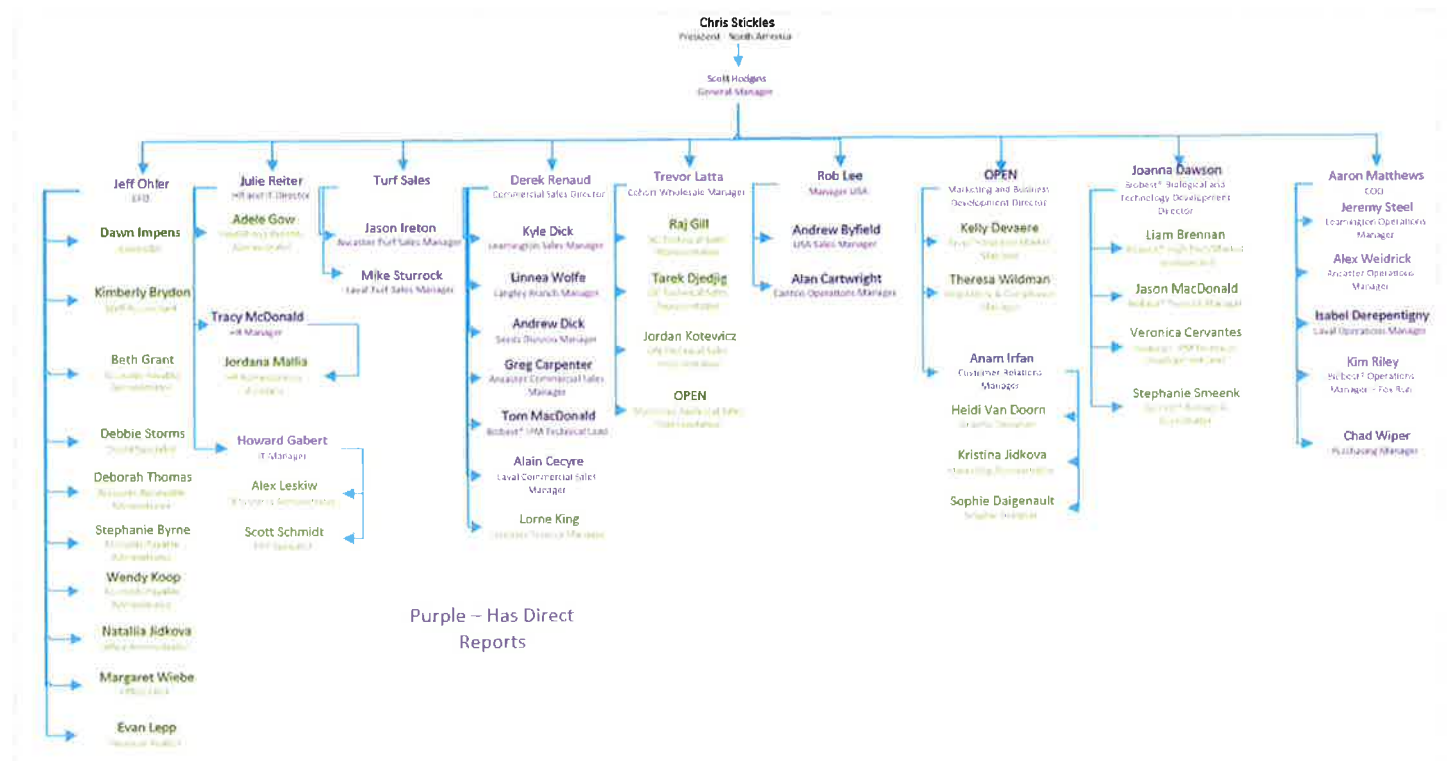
Chris Stickles
President - North America

Scott Hodgins
General Manager

Jeff Ohler
CFO

Dawn Impens
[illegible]

Kimberly Brydon
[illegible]

Beth Grant
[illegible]

Debbie Storms
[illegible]

Deborah Thomas
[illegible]

Stephanie Byrne
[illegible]

Wendy Koop
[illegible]

Natalia Jidkova
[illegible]

Margaret Wiebe
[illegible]

Evan Lepp
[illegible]

Julie Reiter
HR and IT Director

Adele Gow
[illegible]

Tracy McDonald
HR Manager

Jordana Mallia
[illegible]

Howard Gabert
IT Manager

Alex Leskiw
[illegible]

Scott Schmidt
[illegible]

Turf Sales

Jason Ireton
Ancaster Turf Sales Manager

Mike Sturrock
Laval Turf Sales Manager

Derek Renaud
Commercial Sales Director

Kyle Dick
Leamington Sales Manager

Linnea Wolfe
Langley Branch Manager

Andrew Dick
Seeds Division Manager

Greg Carpenter
Ancaster Commercial Sales Manager

Tom MacDonald
Biobest® IPM Technical Lead

Alain Cecyre
Laval Commercial Sales Manager

Lorne King
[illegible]

Trevor Latta
Cohort Wholesale Manager

Raj Gill
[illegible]

Tarek Djedjig
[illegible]

Jordan Kotewicz
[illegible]

OPEN
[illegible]

Rob Lee
Manager USA

Andrew Byfield
USA Sales Manager

Alan Cartwright
Canton Operations Manager

OPEN
Marketing and Business Development Director

Kelly Devaere
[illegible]

Theresa Wildman
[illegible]

Anam Irfan
Customer Relations Manager

Heidi Van Doorn
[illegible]

Kristina Jidkova
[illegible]

Sophie Daigenault
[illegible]

Joanna Dawson
Biobest® Biological and Technology Development Director

Liam Brennan
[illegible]

Jason MacDonald
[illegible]

Veronica Cervantes
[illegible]

Stephanie Smeenk
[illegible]

Aaron Matthews
COO

Jeremy Steel
Leamington Operations Manager

Alex Weidrick
Ancaster Operations Manager

Isabel Derepentigny
Laval Operations Manager

Kim Riley
Biobest® Operations Manager - Fox Run

Chad Wiper
Purchasing Manager

Purple – Has Direct Reports